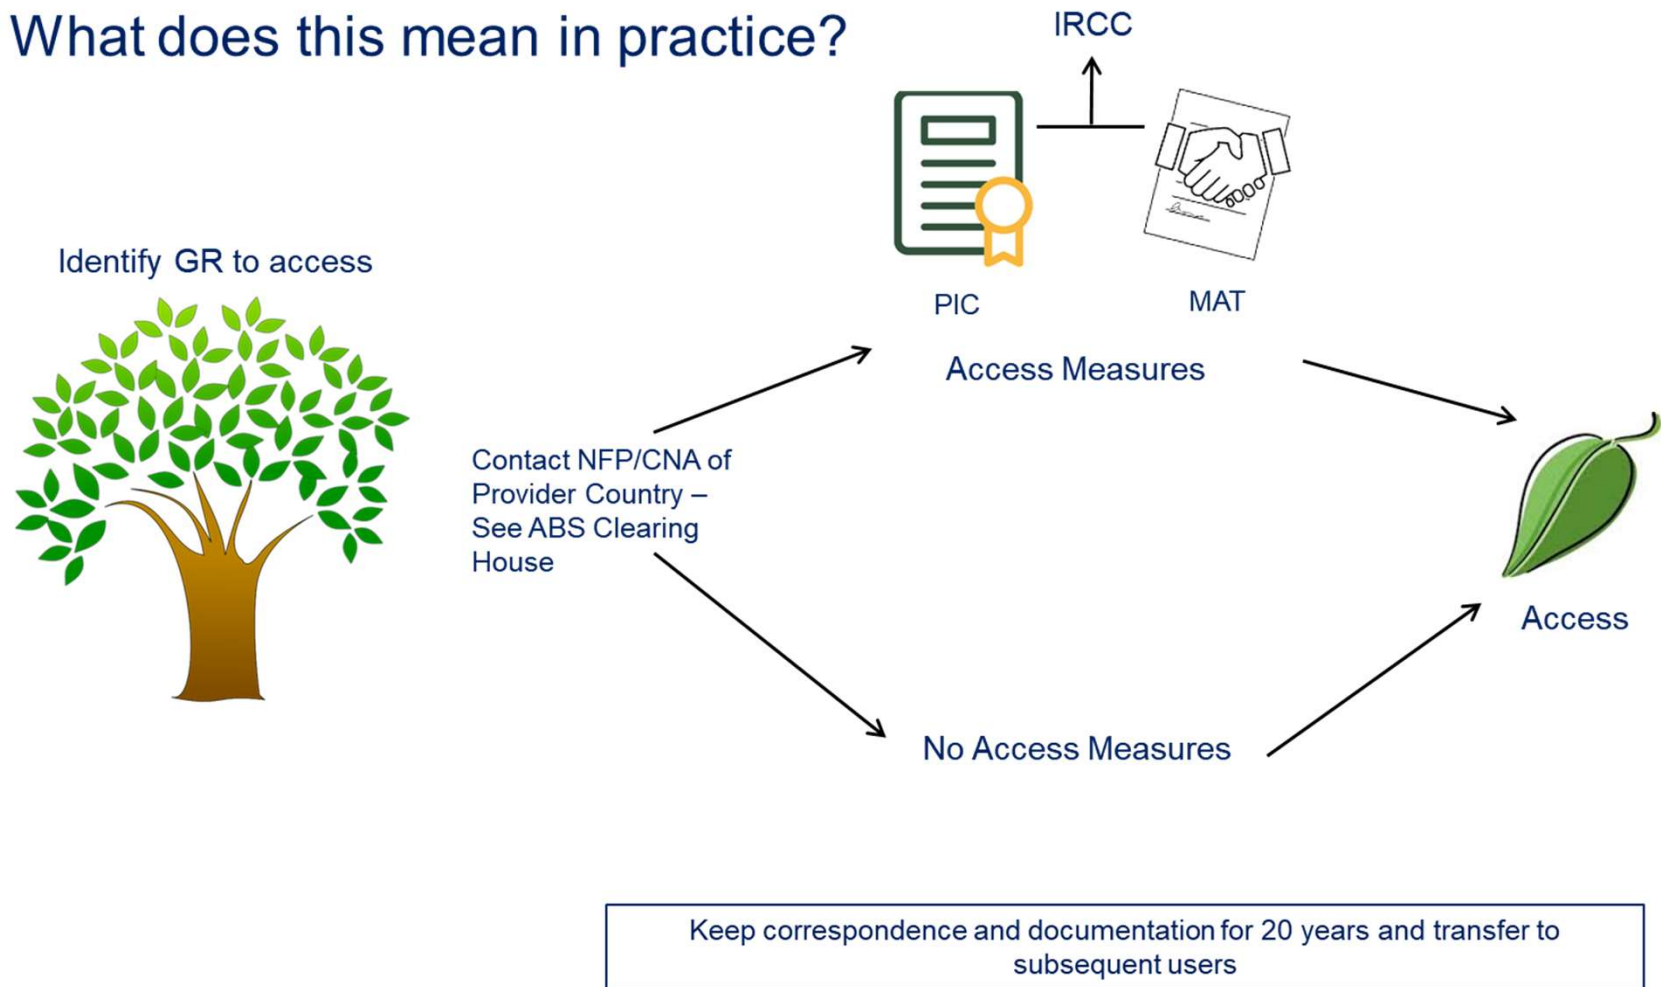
What does this mean in practice?

IRCC

Identify GR to access

PIC

MAT

Access Measures

Contact NFP/CNA of Provider Country – See ABS Clearing House

Access

No Access Measures

Keep correspondence and documentation for 20 years and transfer to subsequent users